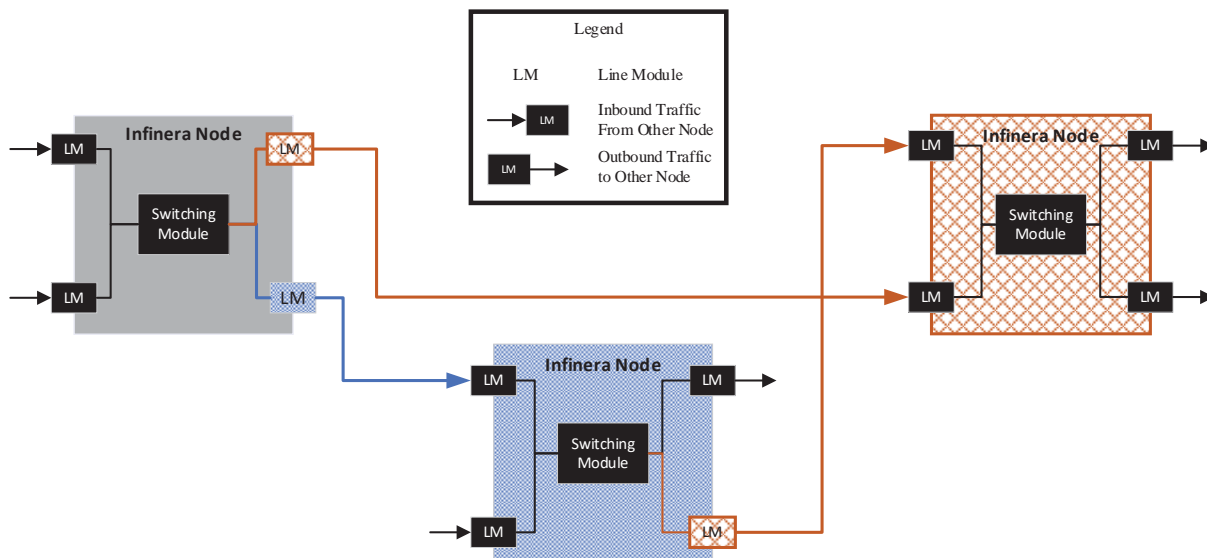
Legend

LM Line Module

LM Inbound Traffic From Other Node

LM Outbound Traffic to Other Node

Infinera Node

LM

LM

Switching Module

LM

LM

Infinera Node

LM

LM

Switching Module

LM

LM

Infinera Node

LM

LM

Switching Module

LM

LM